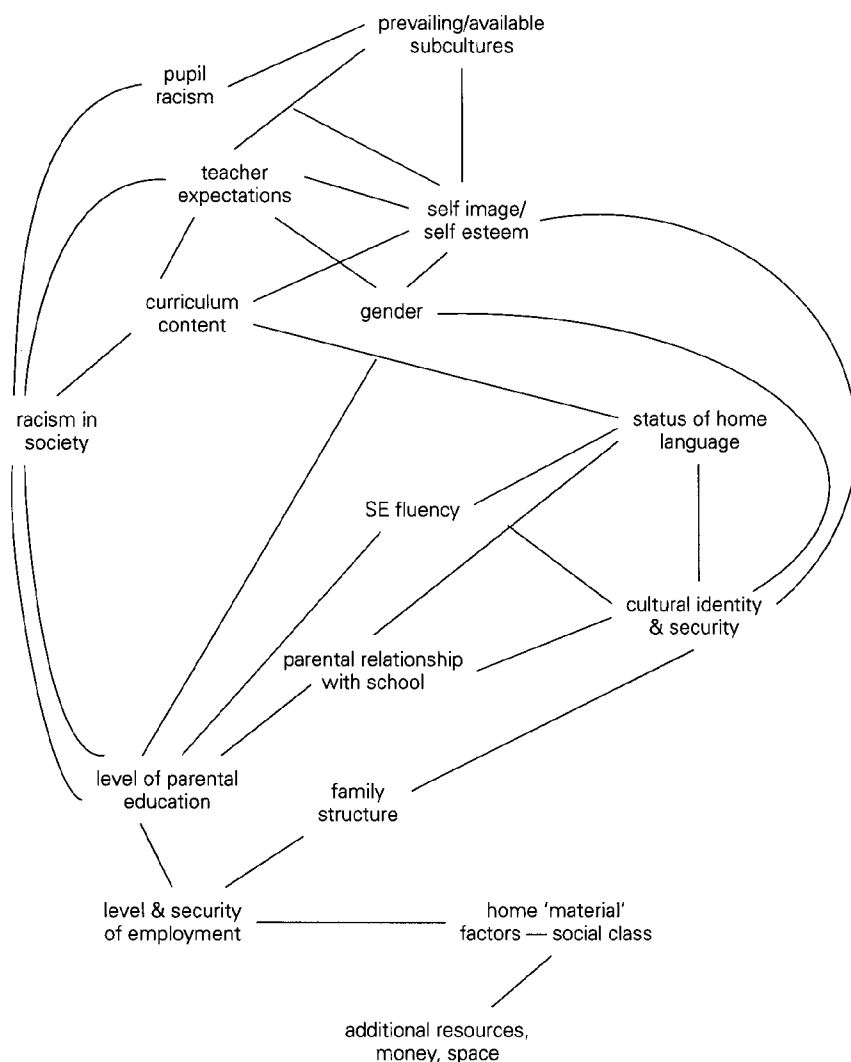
prevailing/available subcultures

pupil racism

teacher expectations

self image/ self esteem

curriculum content

gender

racism in society

status of home language

SE fluency

cultural identity & security

parental relationship with school

level of parental education

family structure

level & security of employment

home 'material' factors — social class

additional resources, money, space